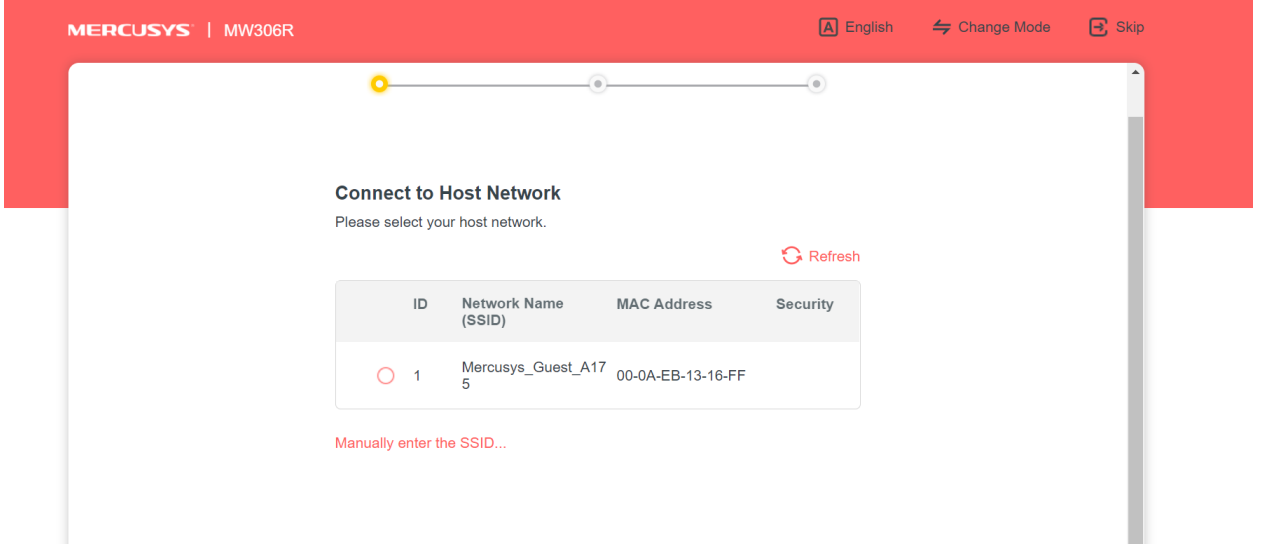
MERCUSYS | MW306R

English Change Mode Skip

Connect to Host Network

Please select your host network.

Refresh

| | ID | Network Name (SSID) | MAC Address | Security |
|---|---|---|---|---|
| | 1 | Mercusys_Guest_A175 | 00-0A-EB-13-16-FF | |

Manually enter the SSID...